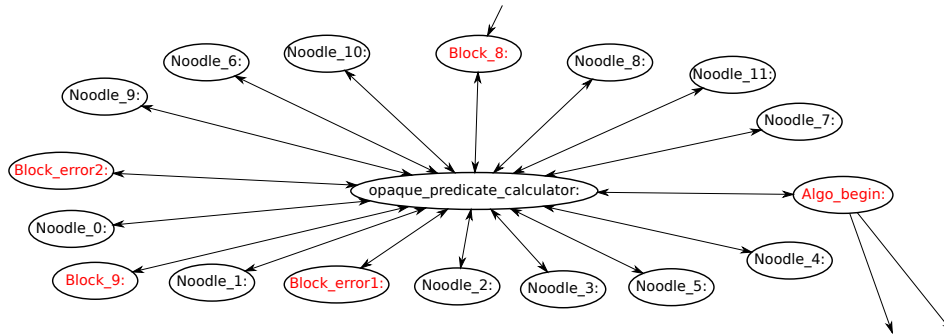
Noodle_6:
Noodle_10:
Block_8:
Noodle_8:
Noodle_11:
Noodle_9:
Noodle_7:
Block_error2:
opaque_predicate_calculator:
Algo_begin:
Noodle_0:
Noodle_4:
Block_9:
Noodle_1:
Block_error1:
Noodle_2:
Noodle_3:
Noodle_5: